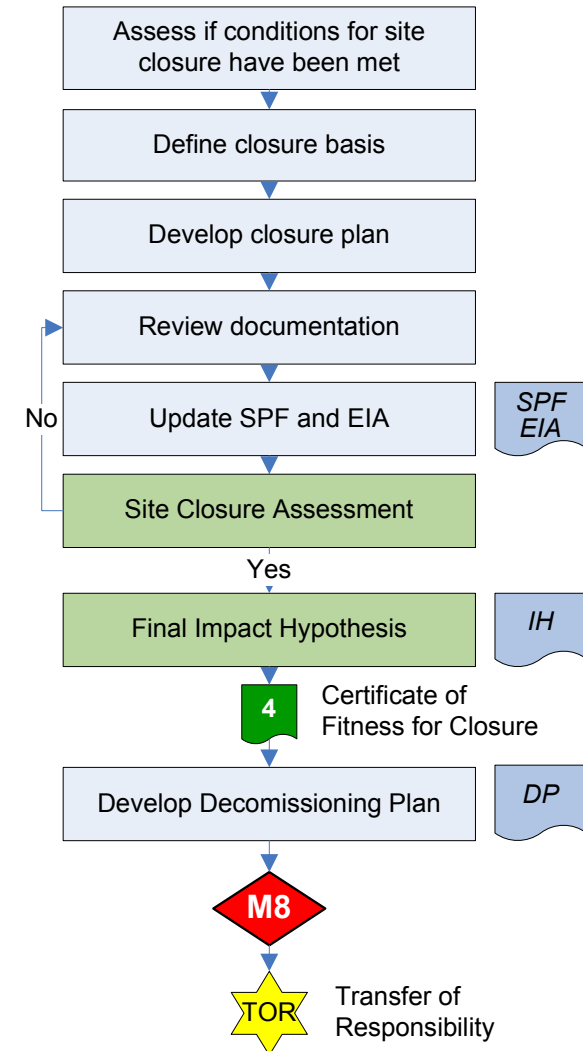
Assess if conditions for site closure have been met

Define closure basis

Develop closure plan

Review documentation

No

Update SPF and EIA

SPF
EIA

Site Closure Assessment

Yes

Final Impact Hypothesis

IH

4

Certificate of Fitness for Closure

Develop Decomissioning Plan

DP

M8

TOR

Transfer of Responsibility